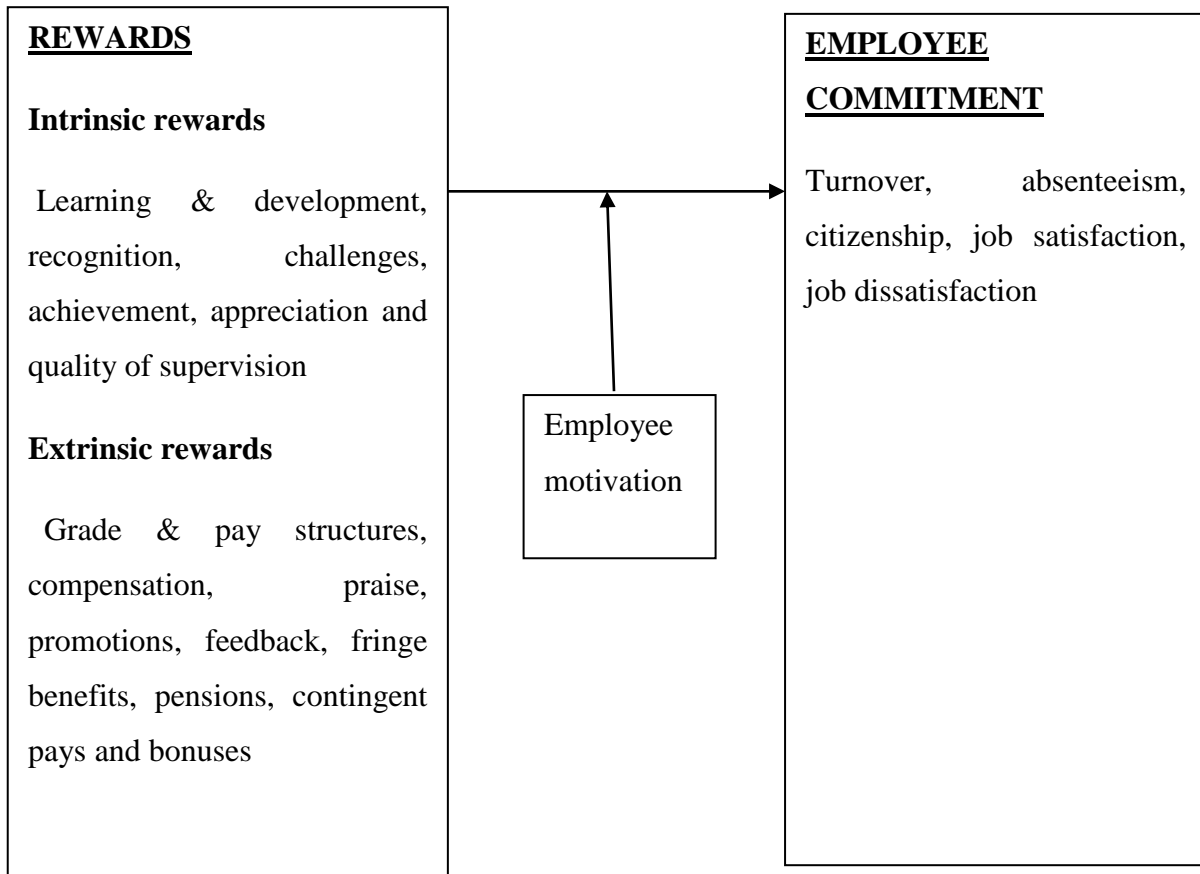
REWARDS

Intrinsic rewards

Learning & development, recognition, challenges, achievement, appreciation and quality of supervision

Extrinsic rewards

Grade & pay structures, compensation, praise, promotions, feedback, fringe benefits, pensions, contingent pays and bonuses

Employee motivation

EMPLOYEE COMMITMENT

Turnover, absenteeism, citizenship, job satisfaction, job dissatisfaction